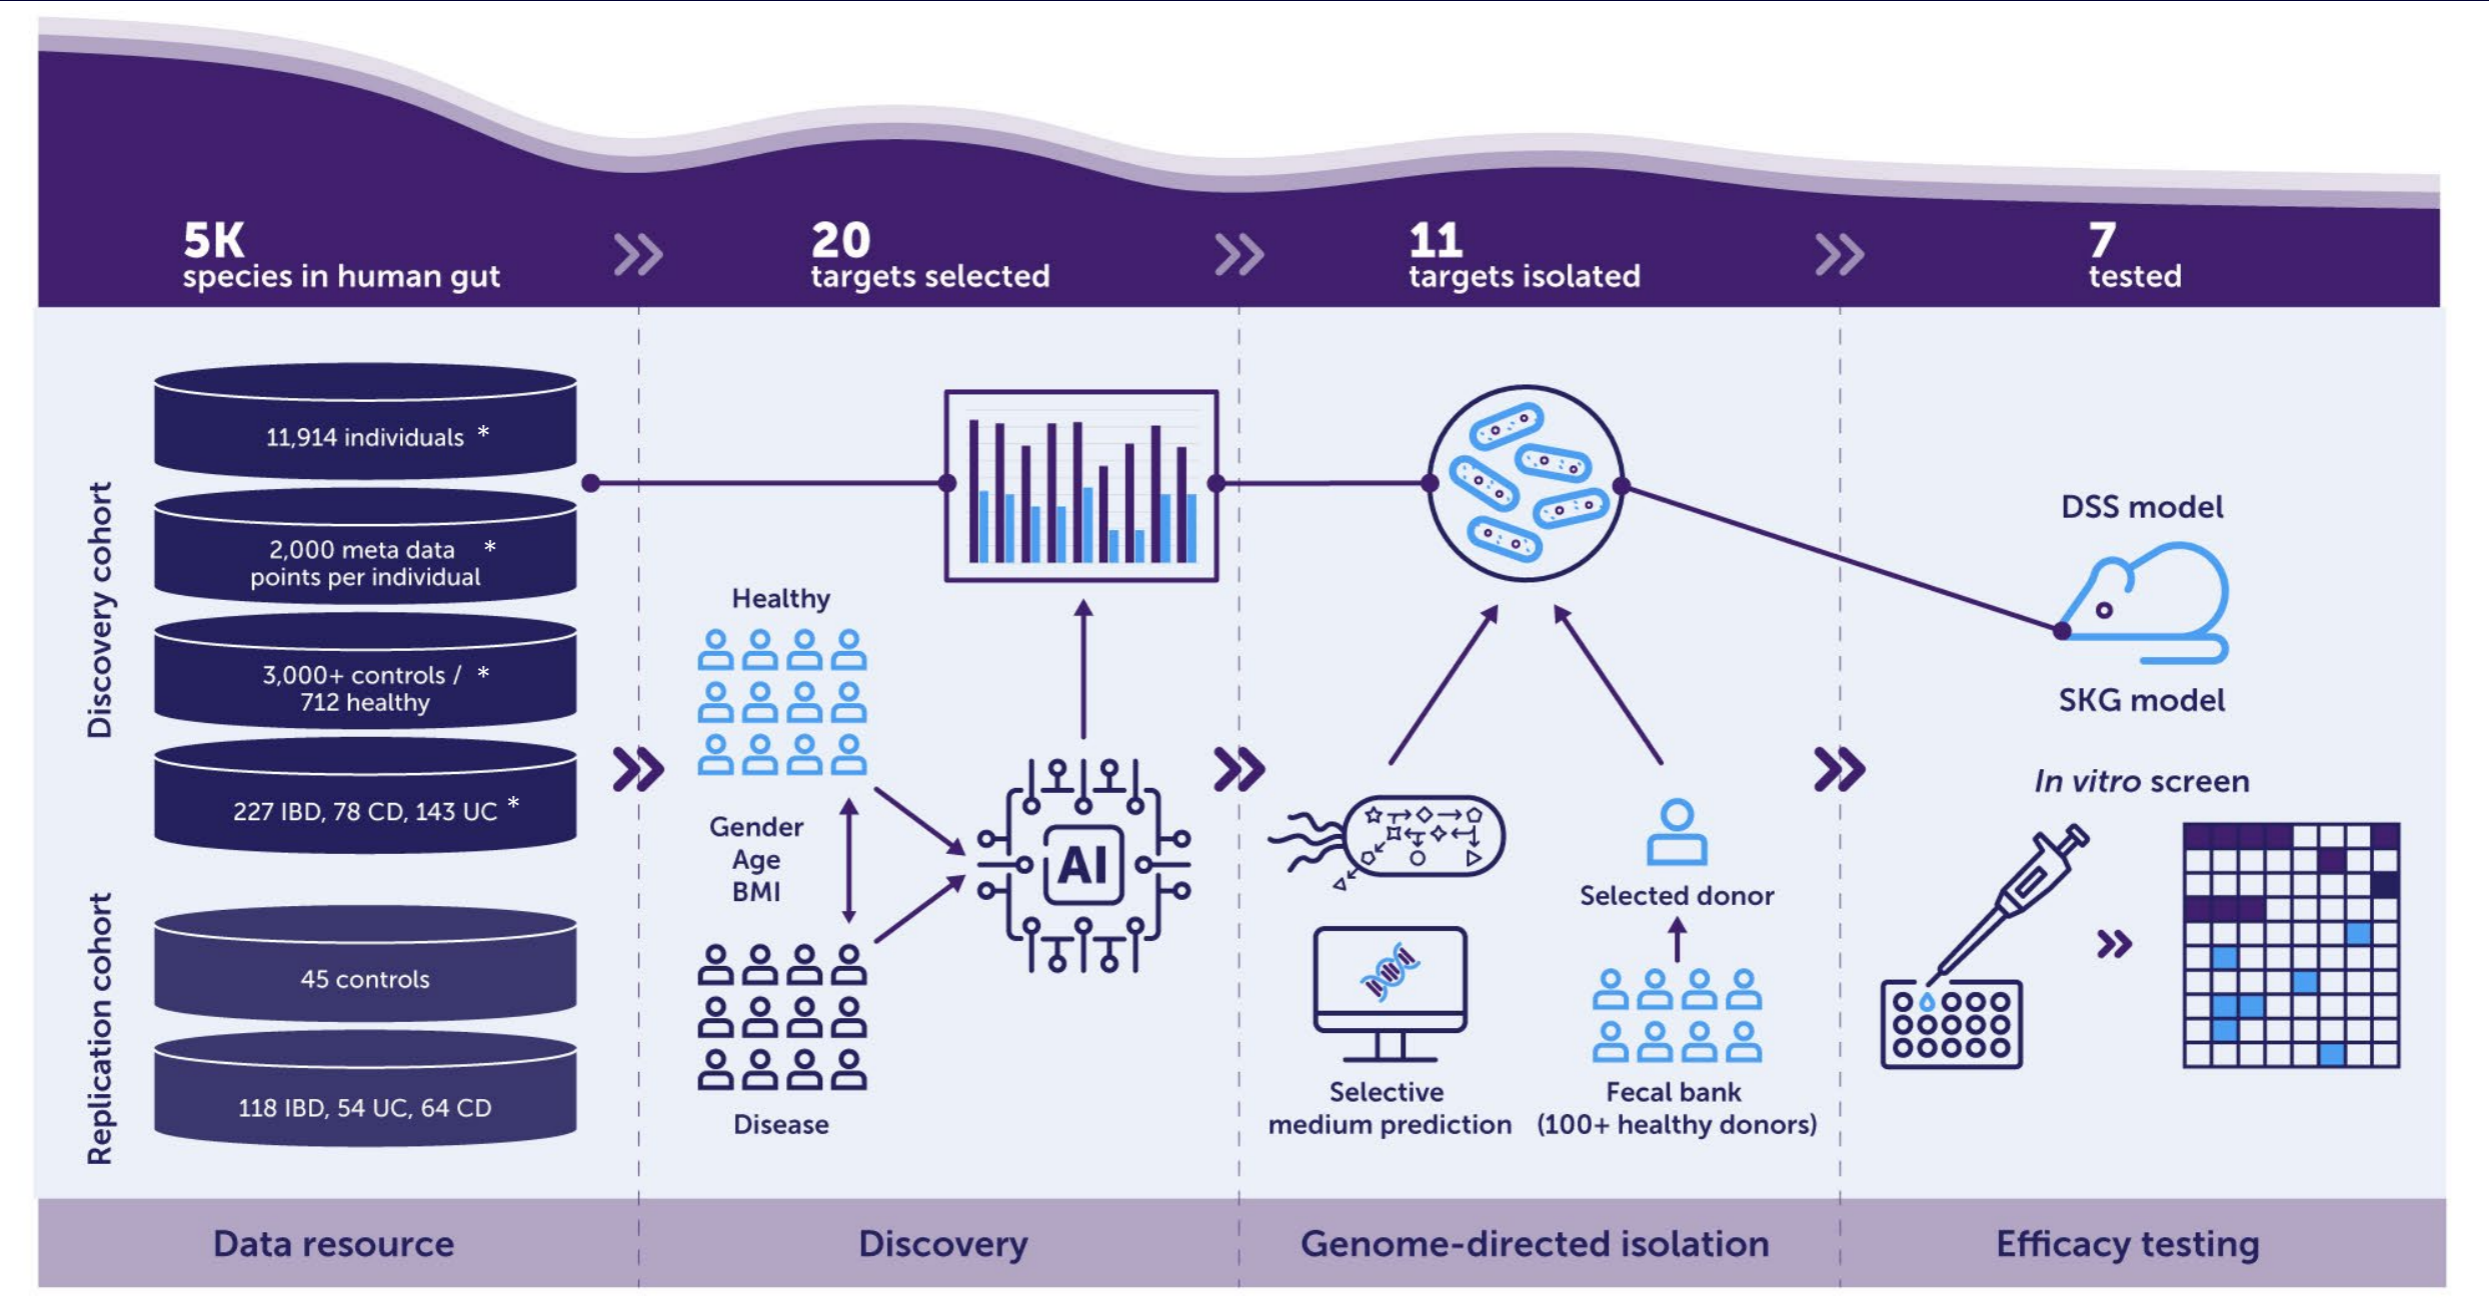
5K
species in human gut

20
targets selected

11
targets isolated

7
tested

Discovery cohort

11,914 individuals *

2,000 meta data points per individual *

3,000+ controls / 712 healthy *

227 IBD, 78 CD, 143 UC *

Replication cohort

45 controls

118 IBD, 54 UC, 64 CD

Healthy

Gender
Age
BMI

Disease

AI

Selective medium prediction

Selected donor

Fecal bank (100+ healthy donors)

DSS model

SKG model

In vitro screen

Data resource

Discovery

Genome-directed isolation

Efficacy testing